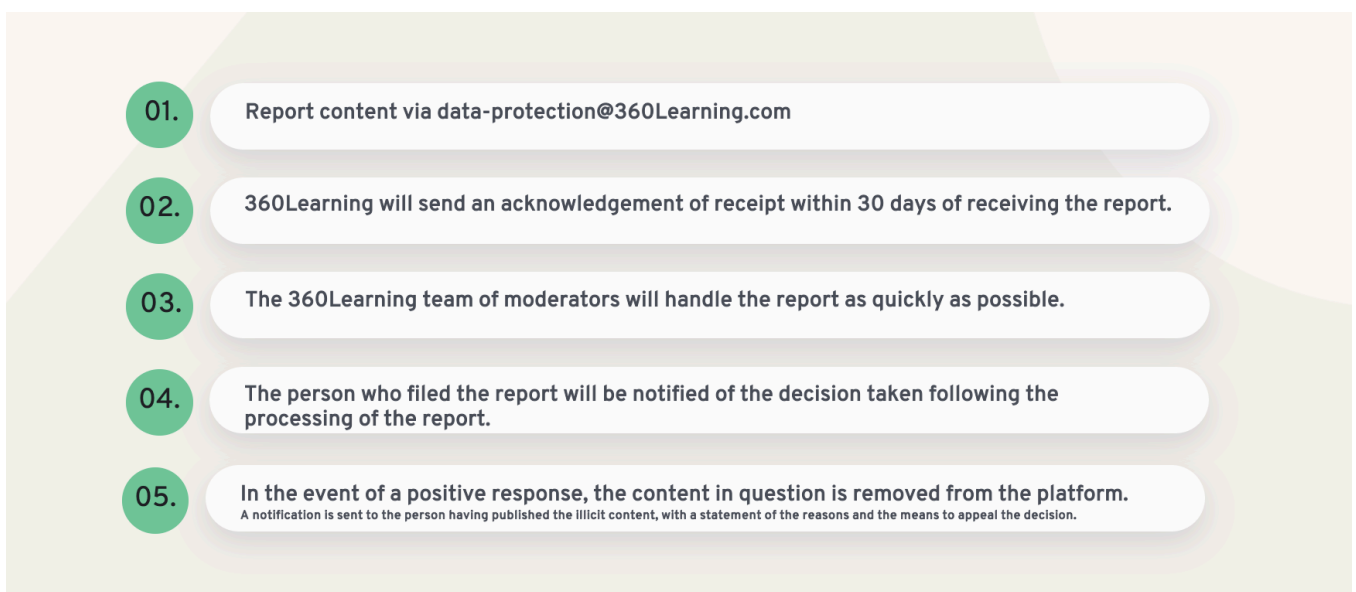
01.

Report content via data-protection@360Learning.com

02.

360Learning will send an acknowledgement of receipt within 30 days of receiving the report.

03.

The 360Learning team of moderators will handle the report as quickly as possible.

04.

The person who filed the report will be notified of the decision taken following the processing of the report.

05.

In the event of a positive response, the content in question is removed from the platform.
A notification is sent to the person having published the illicit content, with a statement of the reasons and the means to appeal the decision.